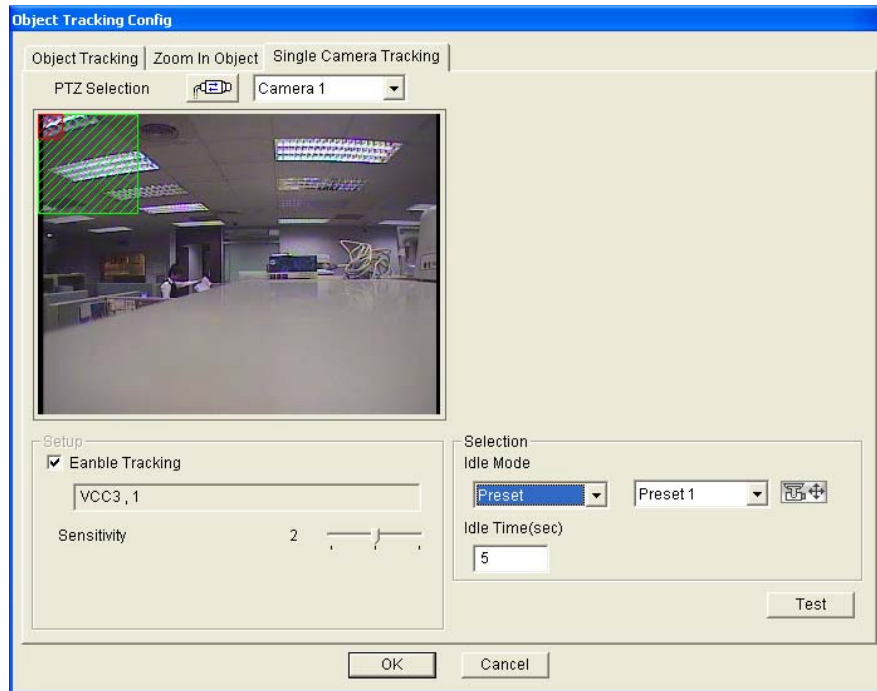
Object Tracking Config

Object Tracking | Zoom In Object | Single Camera Tracking

PTZ Selection

Camera 1

Setup

Eanble Tracking

VCC3 , 1

Sensitivity 2

Selection

Idle Mode

Preset

Preset 1

Idle Time(sec)

5

Test

OK

Cancel